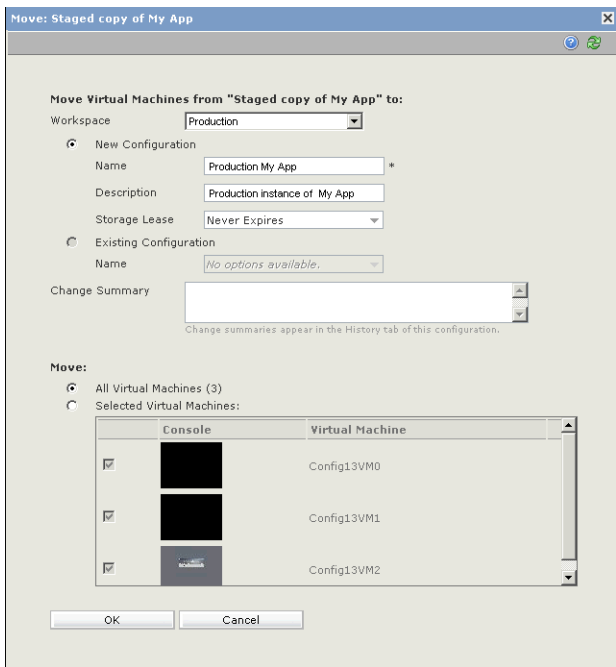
Move: Staged copy of My App

Move Virtual Machines from "Staged copy of My App" to:

Workspace Production

New Configuration

Name Production My App *

Description Production instance of My App

Storage Lease Never Expires

Existing Configuration

Name No options available.

Change Summary

Change summaries appear in the History tab of this configuration.

Move:

All Virtual Machines (3)

Selected Virtual Machines:

| | Console | Virtual Machine |
|---|---|---|
| | | Config13VM0 |
| | | Config13VM1 |
| | | Config13VM2 |

OK Cancel